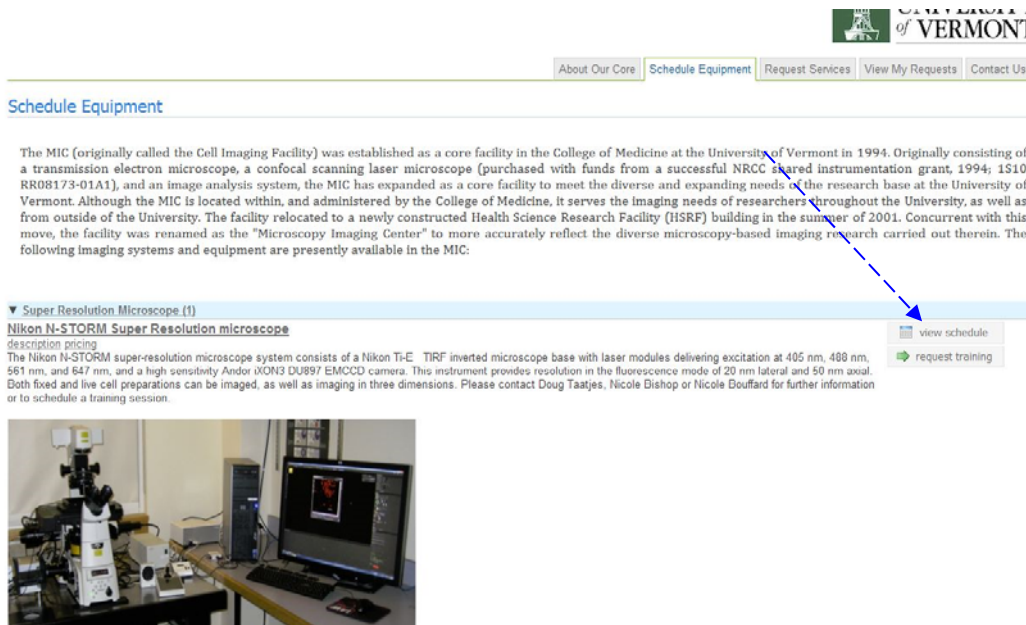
UNIVERSITY of VERMONT

About Our Core | Schedule Equipment | Request Services | View My Requests | Contact Us

Schedule Equipment

The MIC (originally called the Cell Imaging Facility) was established as a core facility in the College of Medicine at the University of Vermont in 1994. Originally consisting of a transmission electron microscope, a confocal scanning laser microscope (purchased with funds from a successful NRCC shared instrumentation grant, 1994; 1S10 RR08173-01A1), and an image analysis system, the MIC has expanded as a core facility to meet the diverse and expanding needs of the research base at the University of Vermont. Although the MIC is located within, and administered by the College of Medicine, it serves the imaging needs of researchers throughout the University, as well as from outside of the University. The facility relocated to a newly constructed Health Science Research Facility (HSRF) building in the summer of 2001. Concurrent with this move, the facility was renamed as the "Microscopy Imaging Center" to more accurately reflect the diverse microscopy-based imaging research carried out therein. The following imaging systems and equipment are presently available in the MIC:

▼ Super Resolution Microscope (1)

Nikon N-STORM Super Resolution microscope

description pricing

The Nikon N-STORM super-resolution microscope system consists of a Nikon Ti-E TIRF inverted microscope base with laser modules delivering excitation at 405 nm, 488 nm, 561 nm, and 647 nm, and a high sensitivity Andor iXON3 DU897 EMCCD camera. This instrument provides resolution in the fluorescence mode of 20 nm lateral and 50 nm axial. Both fixed and live cell preparations can be imaged, as well as imaging in three dimensions. Please contact Doug Taatjes, Nicole Bishop or Nicole Bouffard for further information or to schedule a training session.

view schedule

request training